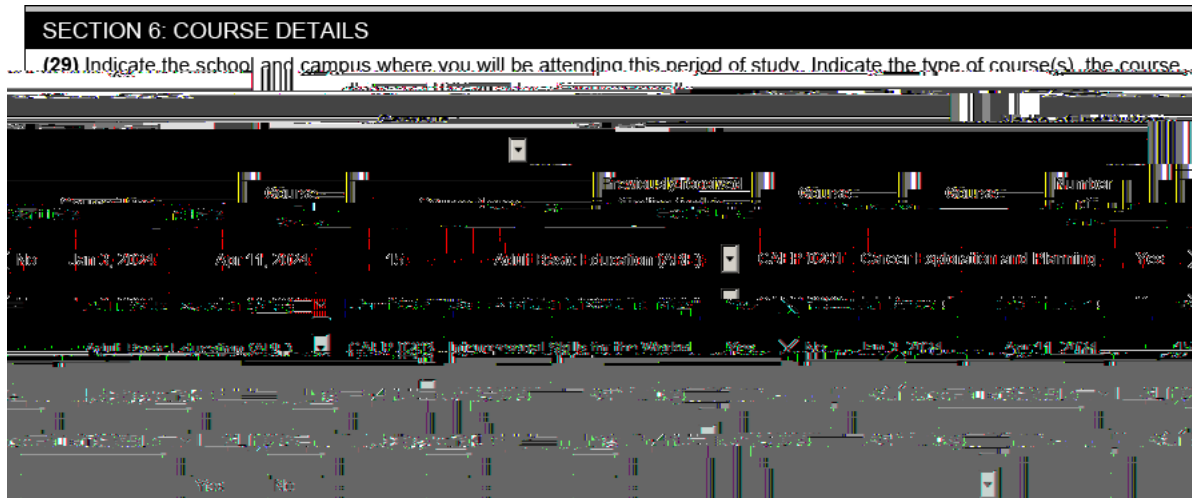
SECTION 6: COURSE DETAILS

(29) Indicate the school and campus where you will be attending this period of study. Indicate the type of course(s), the course

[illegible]

Previously Received

Course

Course

Number

No Jan 3, 2024 Apr 11, 2024 15 Adult Basic Education (ABE) CAEP 0201 Career Exploration and Planning Yes

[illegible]

Adult Basic Education (ABE) CAEP 0203 Interpersonal Skills for the Workplace Yes No Jan 3, 2024 Apr 11, 2024

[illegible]

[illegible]

Yes No